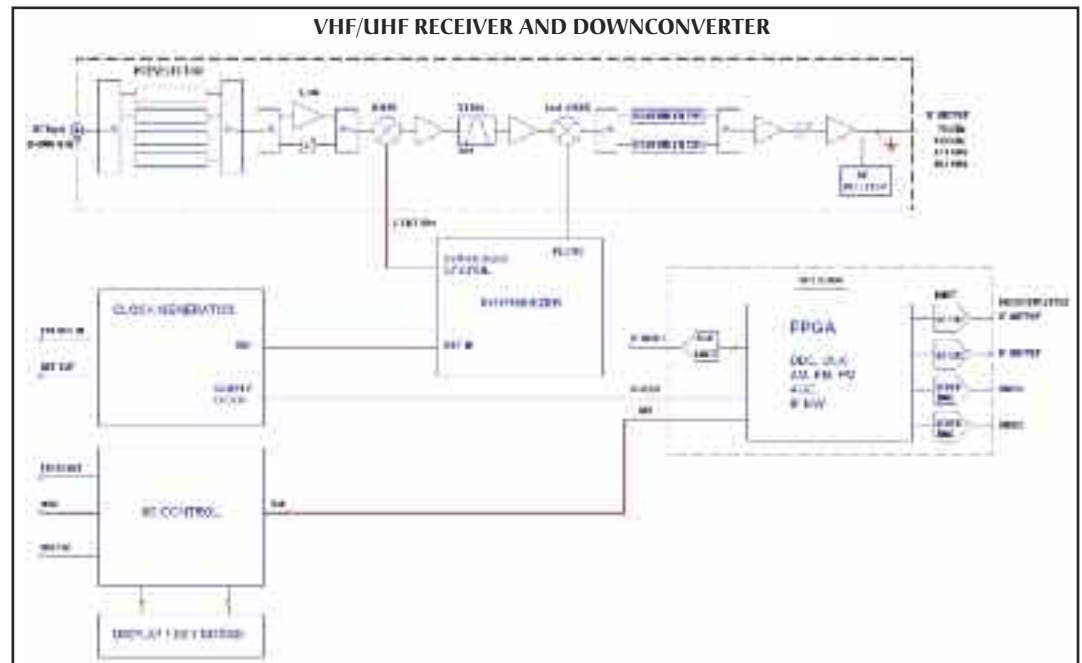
VHF/UHF RECEIVER AND DOWNCONVERTER

PRESELECTION

RF Input

LNA

MIXER

1ST LO

2nd MIXER

2ND LO

IF OUTPUT

SYNTHESIZER

CLOCK GENERATION

REF IN

REF

SAMPLE CLOCK

FPGA

DDC, DUC
AM, FM, PM
AGC
IF BW

IF INPUT

ADC

DAC

RS232

DISPLAY / KEYBOARD

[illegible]